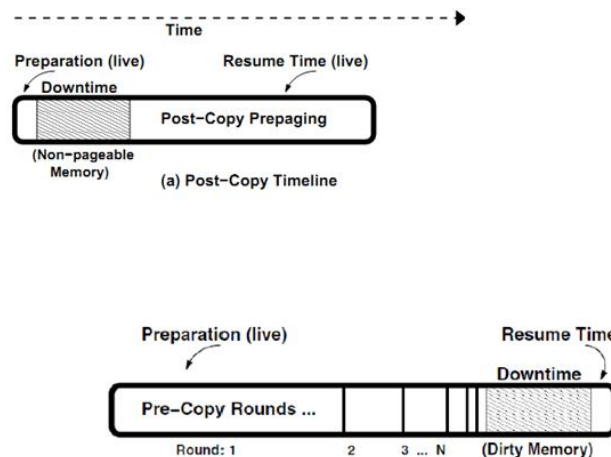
Time

Preparation (live)

Resume Time (live)

Downtime

Post-Copy Prepaging

(Non-pageable Memory)

(a) Post-Copy Timeline

Preparation (live)

Resume Time

Downtime

Pre-Copy Rounds ...

Round: 1

2

3 ... N

(Dirty Memory)